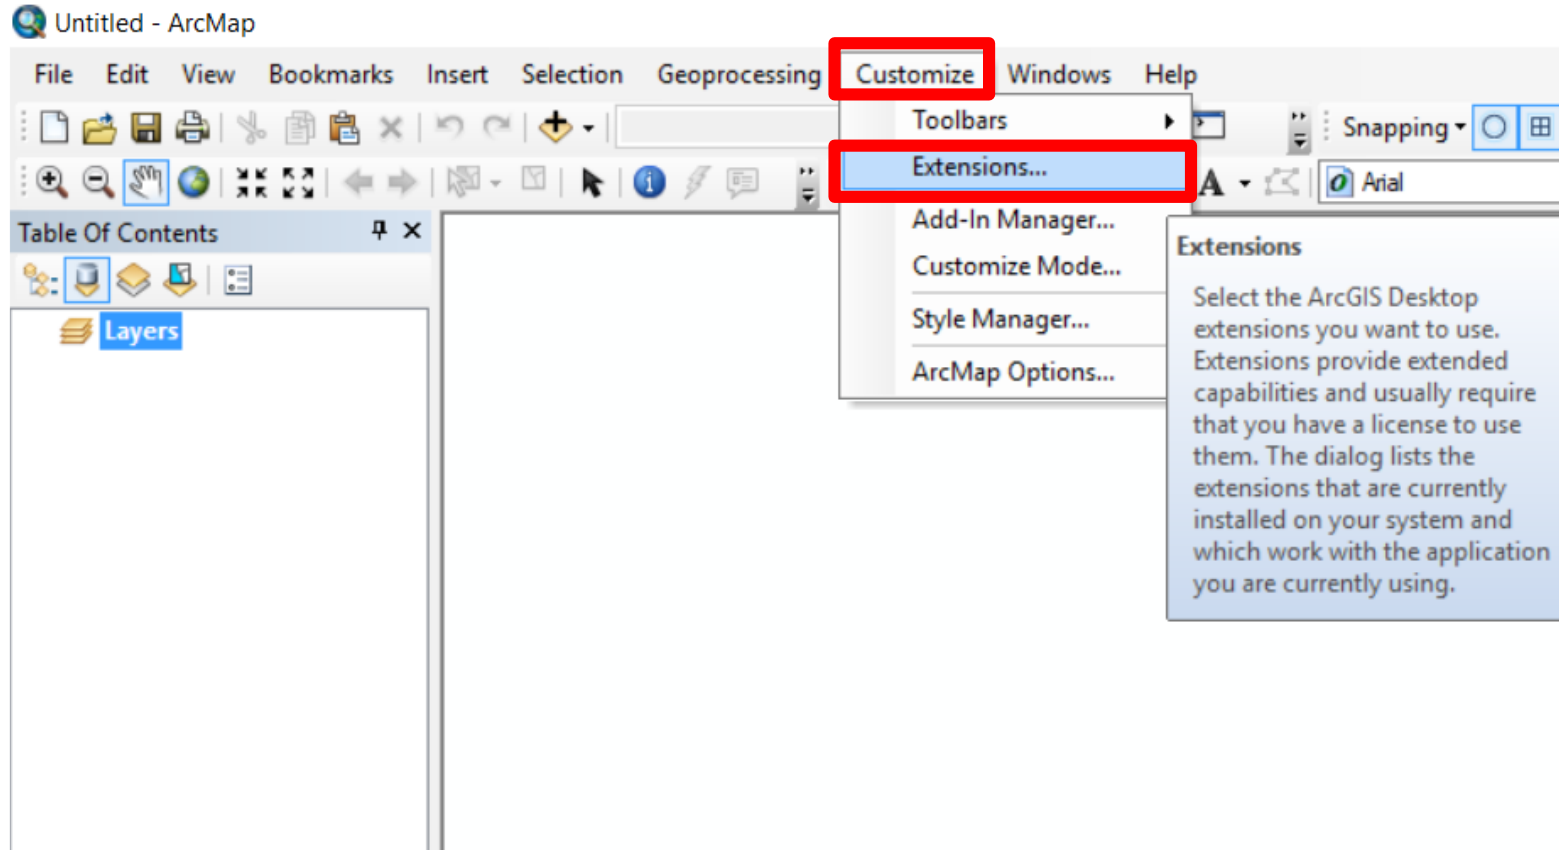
Untitled - ArcMap

File Edit View Bookmarks Insert Selection Geoprocessing Customize Windows Help

Toolbars
Extensions...
Add-In Manager...
Customize Mode...
Style Manager...
ArcMap Options...

Snapping

Arial

Table Of Contents

Layers

Extensions

Select the ArcGIS Desktop extensions you want to use. Extensions provide extended capabilities and usually require that you have a license to use them. The dialog lists the extensions that are currently installed on your system and which work with the application you are currently using.